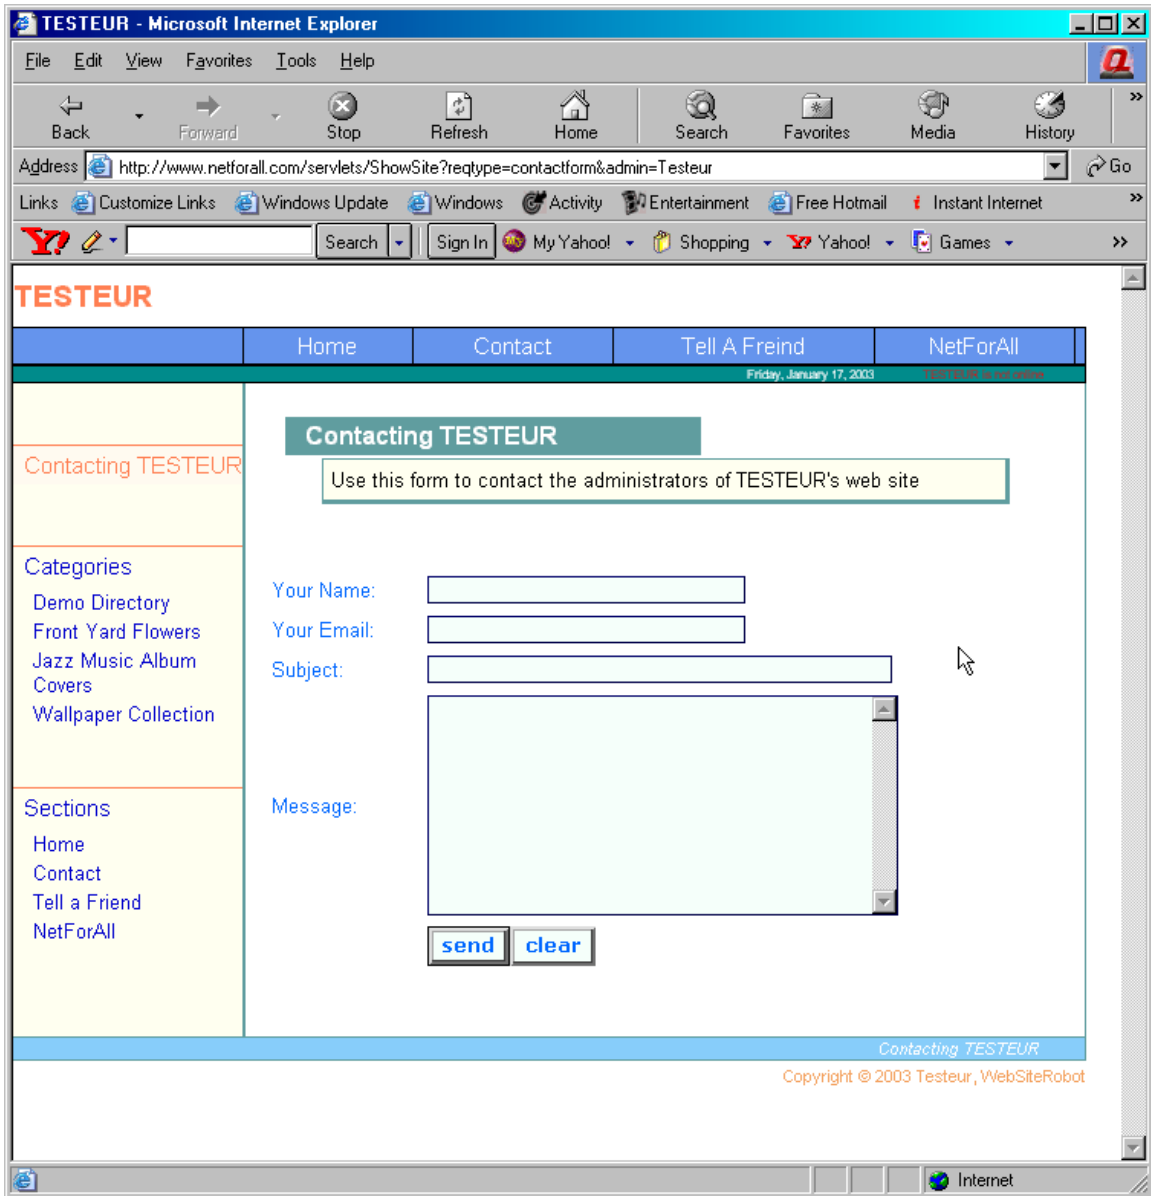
TESTEUR - Microsoft Internet Explorer

File Edit View Favorites Tools Help

Back Forward Stop Refresh Home Search Favorites Media History

Address http://www.netforall.com/servlets/ShowSite?reqtype=contactform&admin=Testeur Go

Links Customize Links Windows Update Windows Activity Entertainment Free Hotmail Instant Internet

Search Sign In My Yahoo! Shopping Yahoo! Games

TESTEUR

Home Contact Tell A Freind NetForAll

Friday, January 17, 2003 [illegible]

Contacting TESTEUR

Categories
Demo Directory
Front Yard Flowers
Jazz Music Album Covers
Wallpaper Collection

Sections
Home
Contact
Tell a Friend
NetForAll

Contacting TESTEUR

Use this form to contact the administrators of TESTEUR's web site

Your Name:
Your Email:
Subject:
Message:

send clear

Contacting TESTEUR

Copyright © 2003 Testeur, WebSiteRobot

Internet